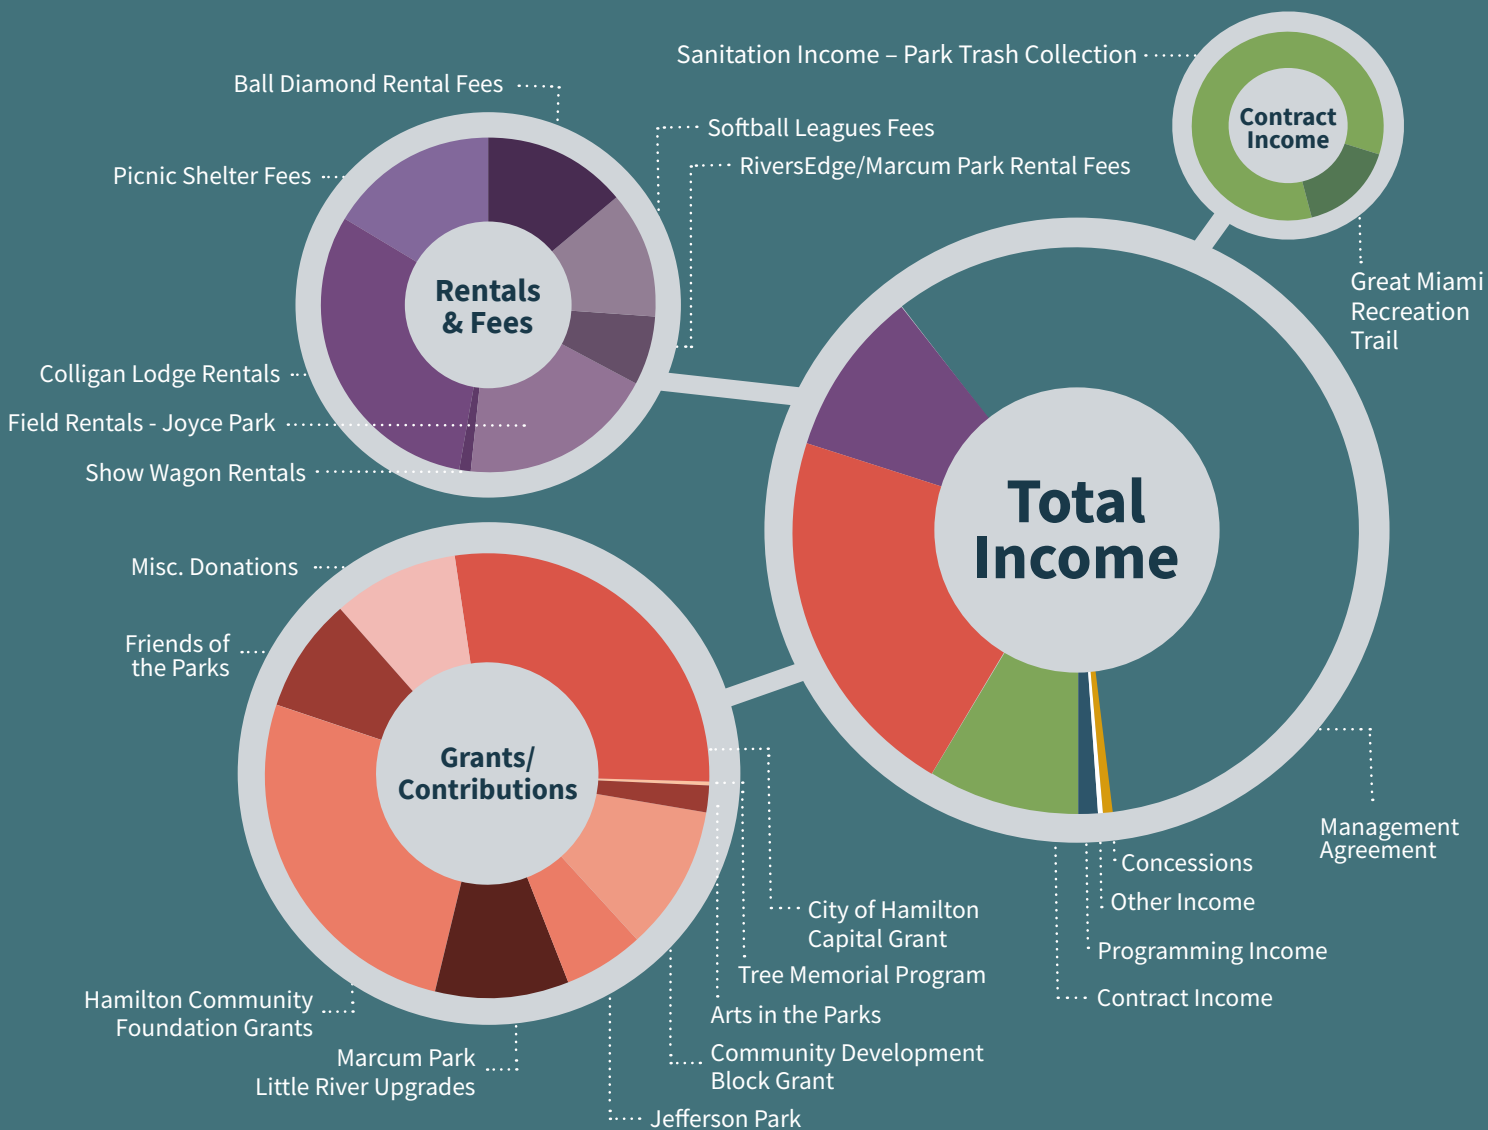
Sanitation Income – Park Trash Collection

Contract Income

Great Miami Recreation Trail

Ball Diamond Rental Fees

Softball Leagues Fees

RiversEdge/Marcum Park Rental Fees

Picnic Shelter Fees

Rentals & Fees

Colligan Lodge Rentals

Field Rentals - Joyce Park

Show Wagon Rentals

Total Income

Misc. Donations

Friends of the Parks

Grants/ Contributions

Management Agreement

Concessions

Other Income

Programming Income

Contract Income

City of Hamilton Capital Grant

Tree Memorial Program

Arts in the Parks

Community Development Block Grant

Hamilton Community Foundation Grants

Marcum Park Little River Upgrades

Jefferson Park